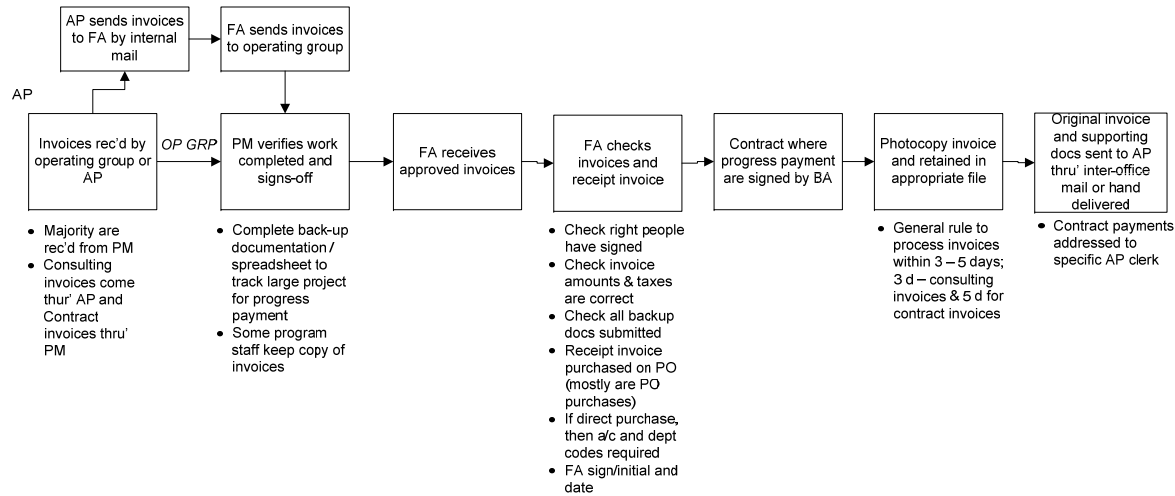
AP sends invoices to FA by internal mail

FA sends invoices to operating group

AP

Invoices rec'd by operating group or AP

OP GRP

PM verifies work completed and signs-off

FA receives approved invoices

FA checks invoices and receipt invoice

Contract where progress payment are signed by BA

Photocopy invoice and retained in appropriate file

Original invoice and supporting docs sent to AP thru' inter-office mail or hand delivered

- Majority are rec'd from PM
- Consulting invoices come thur' AP and Contract invoices thru' PM

- Complete back-up documentation / spreadsheet to track large project for progress payment
- Some program staff keep copy of invoices

- Check right people have signed
- Check invoice amounts & taxes are correct
- Check all backup docs submitted
- Receipt invoice purchased on PO (mostly are PO purchases)
- If direct purchase, then a/c and dept codes required
- FA sign/initial and date

- General rule to process invoices within 3 – 5 days; 3 d – consulting invoices & 5 d for contract invoices

- Contract payments addressed to specific AP clerk